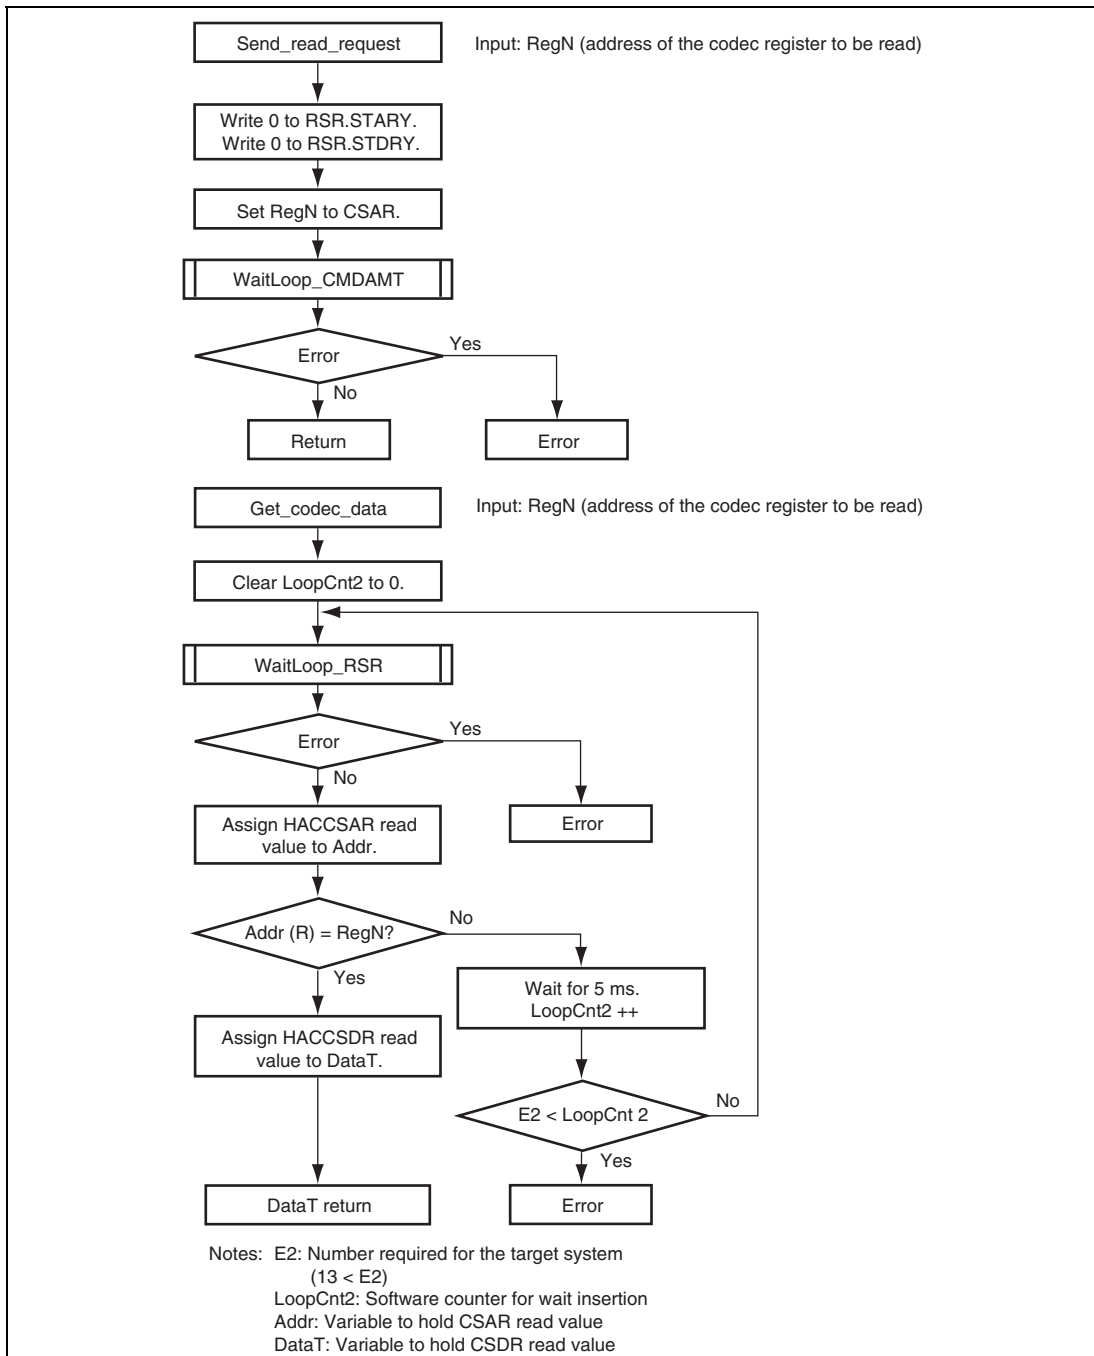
Send_read_request

Input: RegN (address of the codec register to be read)

Write 0 to RSR.STARY.
Write 0 to RSR.STDRY.

Set RegN to CSAR.

WaitLoop_CMDAMT

Error

Yes

No

Return

Error

Get_codec_data

Input: RegN (address of the codec register to be read)

Clear LoopCnt2 to 0.

WaitLoop_RSR

Error

Yes

No

Error

Assign HACCSAR read value to Addr.

Addr (R) = RegN?

No

Yes

Wait for 5 ms.
LoopCnt2 ++

Assign HACCSDR read value to DataT.

E2 < LoopCnt 2

No

Yes

DataT return

Error

Notes: E2: Number required for the target system
(13 < E2)
LoopCnt2: Software counter for wait insertion
Addr: Variable to hold CSAR read value
DataT: Variable to hold CSDR read value